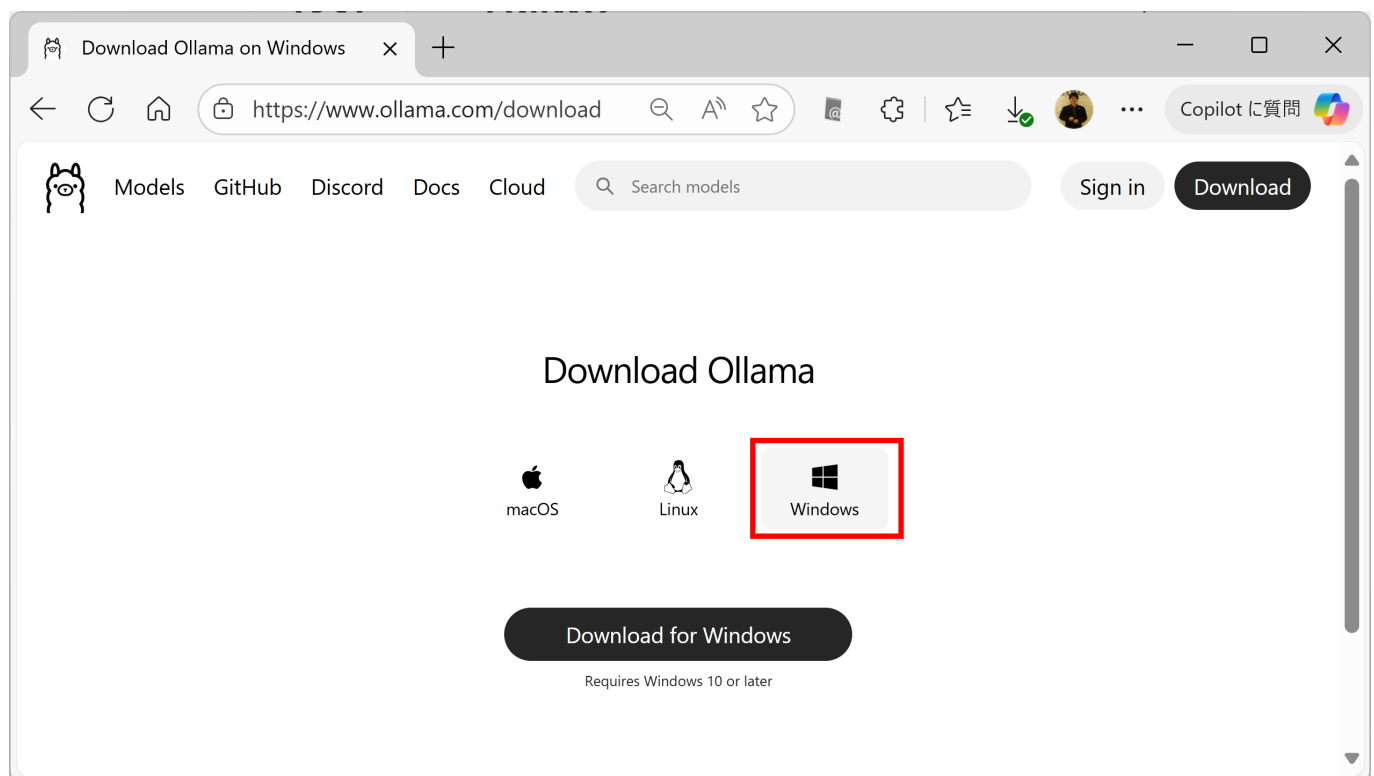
Download Ollama on Windows

https://www.ollama.com/download

Copilot に質問

Models GitHub Discord Docs Cloud

Search models

Sign in

Download

Download Ollama

macOS

Linux

Windows

Download for Windows

Requires Windows 10 or later